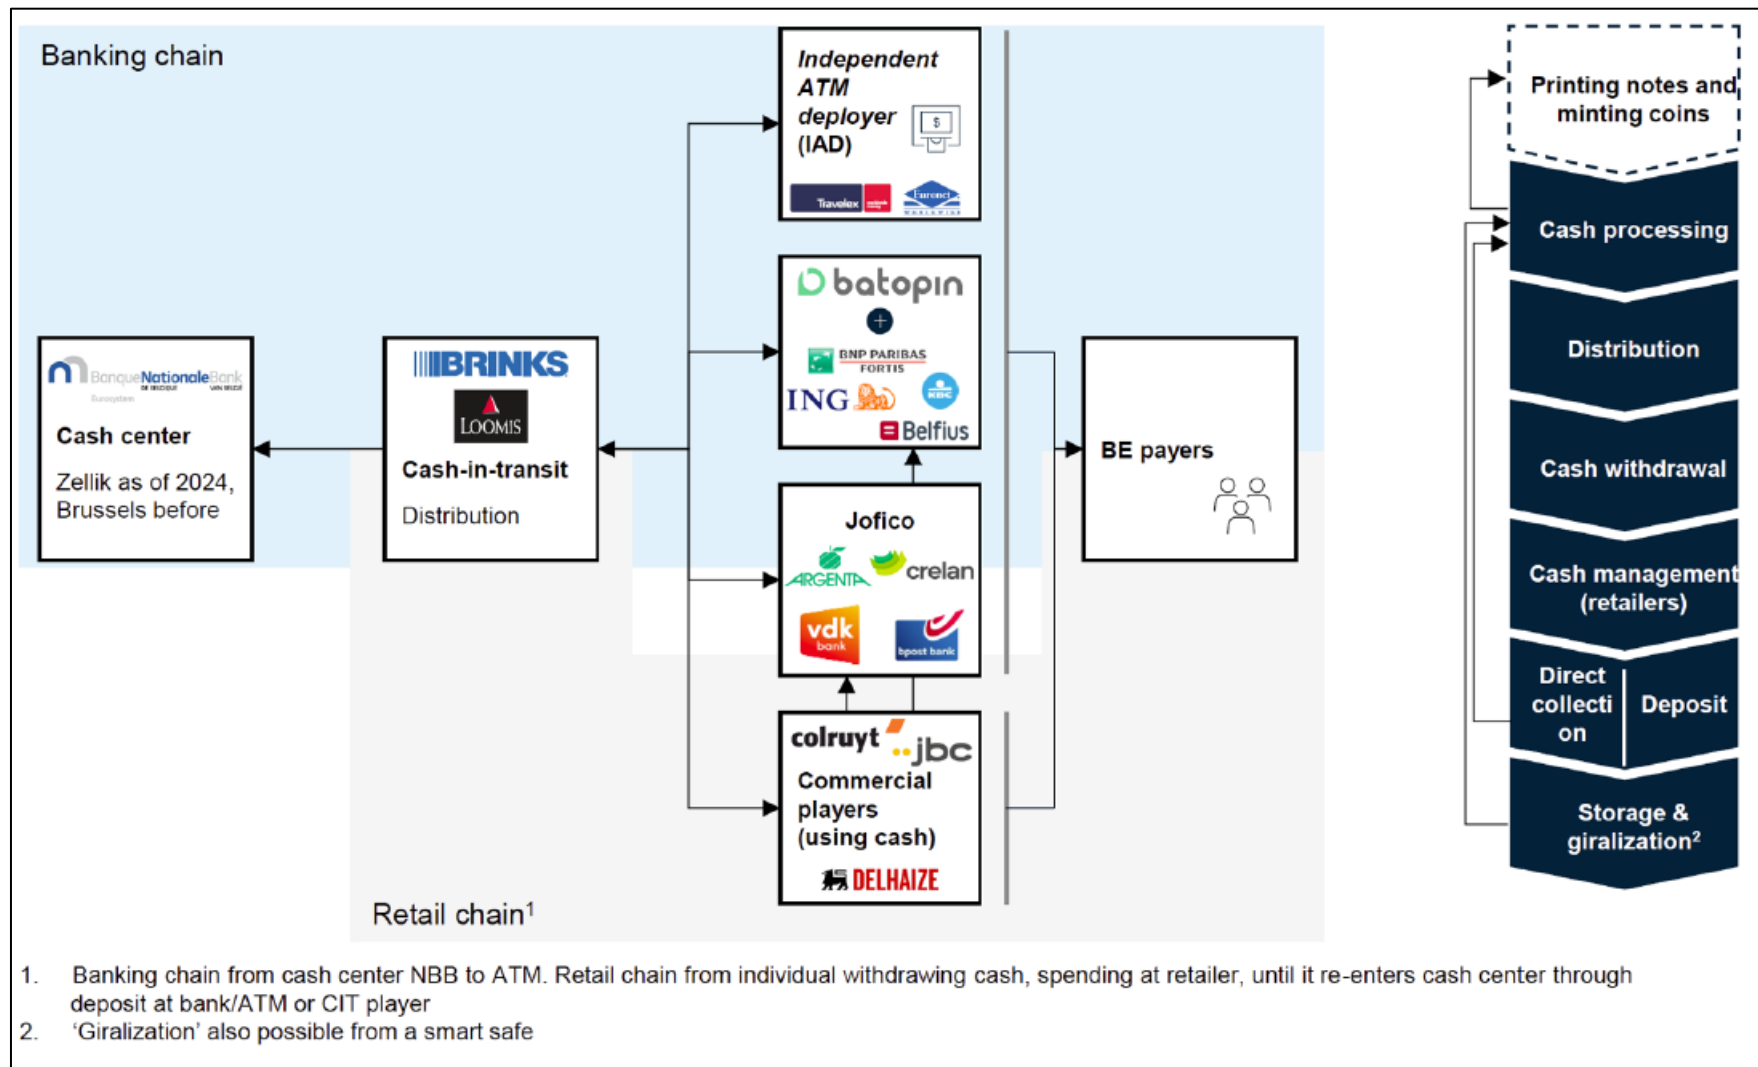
Banking chain

BanqueNationaleBank
Eurosystem

Cash center

Zellik as of 2024, Brussels before

BRINKS

LOOMIS

Cash-in-transit

Distribution

Independent ATM deployer (IAD)

$

Travelex

Euronet

batopin

BNP PARIBAS FORTIS

ING

KBC

Belfius

Jofico

ARGENTA

crelan

vdk bank

bpost bank

colruyt

jbc

Commercial players (using cash)

DELHAIZE

BE payers

Retail chain$^1$

Printing notes and minting coins

Cash processing

Distribution

Cash withdrawal

Cash management (retailers)

Direct collection

Deposit

Storage & giralization$^2$

1. Banking chain from cash center NBB to ATM. Retail chain from individual withdrawing cash, spending at retailer, until it re-enters cash center through deposit at bank/ATM or CIT player
2. ‘Giralization’ also possible from a smart safe